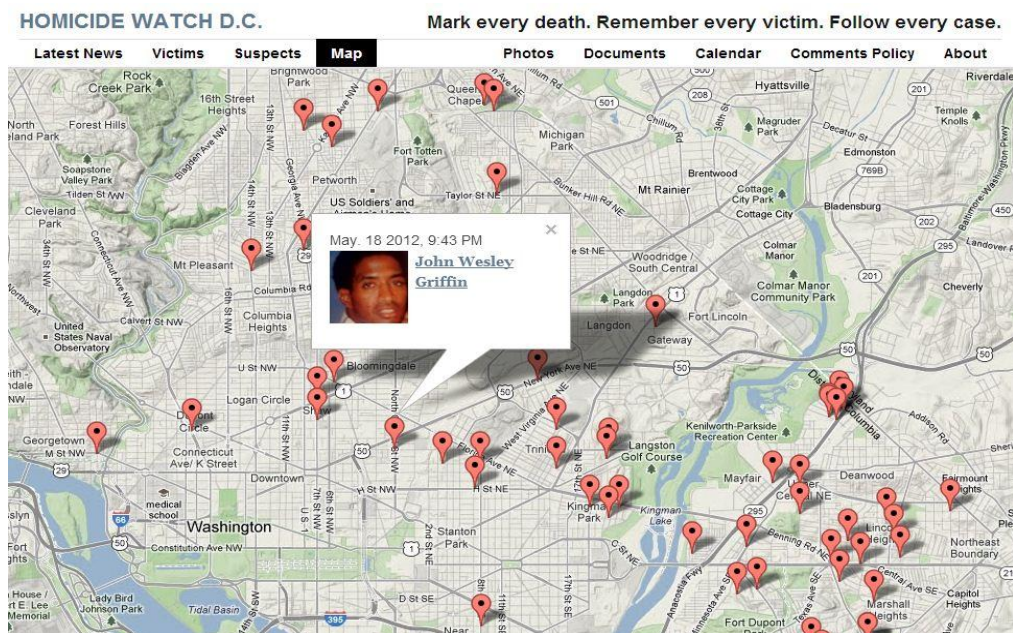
HOMICIDE WATCH D.C.

Mark every death. Remember every victim. Follow every case.

Latest News Victims Suspects Map Photos Documents Calendar Comments Policy About

May. 18 2012, 9:43 PM

John Wesley Griffin

Rock Creek Park
16th Street Heights
Brightwood
Queens Chapel
Hyattsville
Riverdale
Forest Hills
Michigan Park
Magruder Park
Temple Knolls
Fort Totten Park
Edmonston
Soapstone Valley Park
Petworth
Brentwood
Tilden St NW
US Soldiers' and Airmen's Home
Taylor St NE
Mt Rainier
Cottage City Park
Bladensburg
Cleveland Park
Cottage City
Woodridge / South Central
Colmar Manor
Mt Pleasant
Columbia Rd
Langdon Park
Colmar Manor Community Park
Cheverly
Columbia Heights
Langdon
Fort Lincoln
United States Naval Observatory
Calvert St NW
Gateway
U St NW
Bloomingdale
New York Ave NE
Logan Circle
Shaw
Dupont Circle
West Virginia Ave NE
Kenilworth-Parkside Recreation Center
Georgetown
M St NW
Connecticut Ave/ K Street
Trinidad
Langston Golf Course
Mayfair
Deanwood
Fairmount Heights
Downtown
H St NW
H St NE
medical school
Washington
Kingman Park
Kingman Lake
Stanton Park
Lincoln Heights
Northeast Boundary
Constitution Ave NW
Penning Rd NE
Central Ave SE
Capitol Heights
Marshall Heights
Lady Bird Johnson Park
Tidal Basin
D St SE
Fort Dupont Park
Robert E. Lee Memorial
Anacostia Fwy
Minnesota Ave SE
Texas Ave SE
Kenilworth Ave
Landover Rd
Baltimore-Washington Pkwy
Chillum Rd
Bunker Hill Rd NE
Decatur St
Connecticut Ave NW
Georgia Ave NW
14th St NW
13th St NW
16th St NW
11th St NW
North Capitol St
7th St NW
2nd St NE
8th St SE
11th St SE
17th St NE
C St NE
Ave NE
St NE
Addison Rd
District of Columbia
Maryland
Near
Sheriff
Irving
1 ([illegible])
201 202 208 295 450 500 501 50 29 66 395 769B